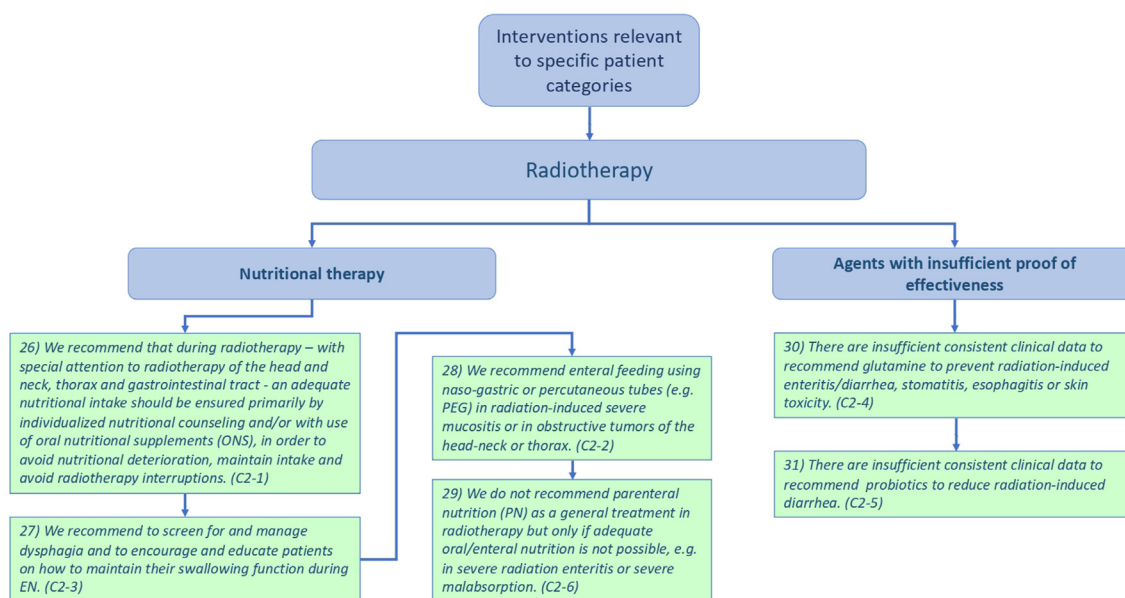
Interventions relevant to specific patient categories

Radiotherapy

Nutritional therapy

Agents with insufficient proof of effectiveness

26) We recommend that during radiotherapy – with special attention to radiotherapy of the head and neck, thorax and gastrointestinal tract - an adequate nutritional intake should be ensured primarily by individualized nutritional counseling and/or with use of oral nutritional supplements (ONS), in order to avoid nutritional deterioration, maintain intake and avoid radiotherapy interruptions. (C2-1)

27) We recommend to screen for and manage dysphagia and to encourage and educate patients on how to maintain their swallowing function during EN. (C2-3)

28) We recommend enteral feeding using naso-gastric or percutaneous tubes (e.g. PEG) in radiation-induced severe mucositis or in obstructive tumors of the head-neck or thorax. (C2-2)

29) We do not recommend parenteral nutrition (PN) as a general treatment in radiotherapy but only if adequate oral/enteral nutrition is not possible, e.g. in severe radiation enteritis or severe malabsorption. (C2-6)

30) There are insufficient consistent clinical data to recommend glutamine to prevent radiation-induced enteritis/diarrhea, stomatitis, esophagitis or skin toxicity. (C2-4)

31) There are insufficient consistent clinical data to recommend probiotics to reduce radiation-induced diarrhea. (C2-5)